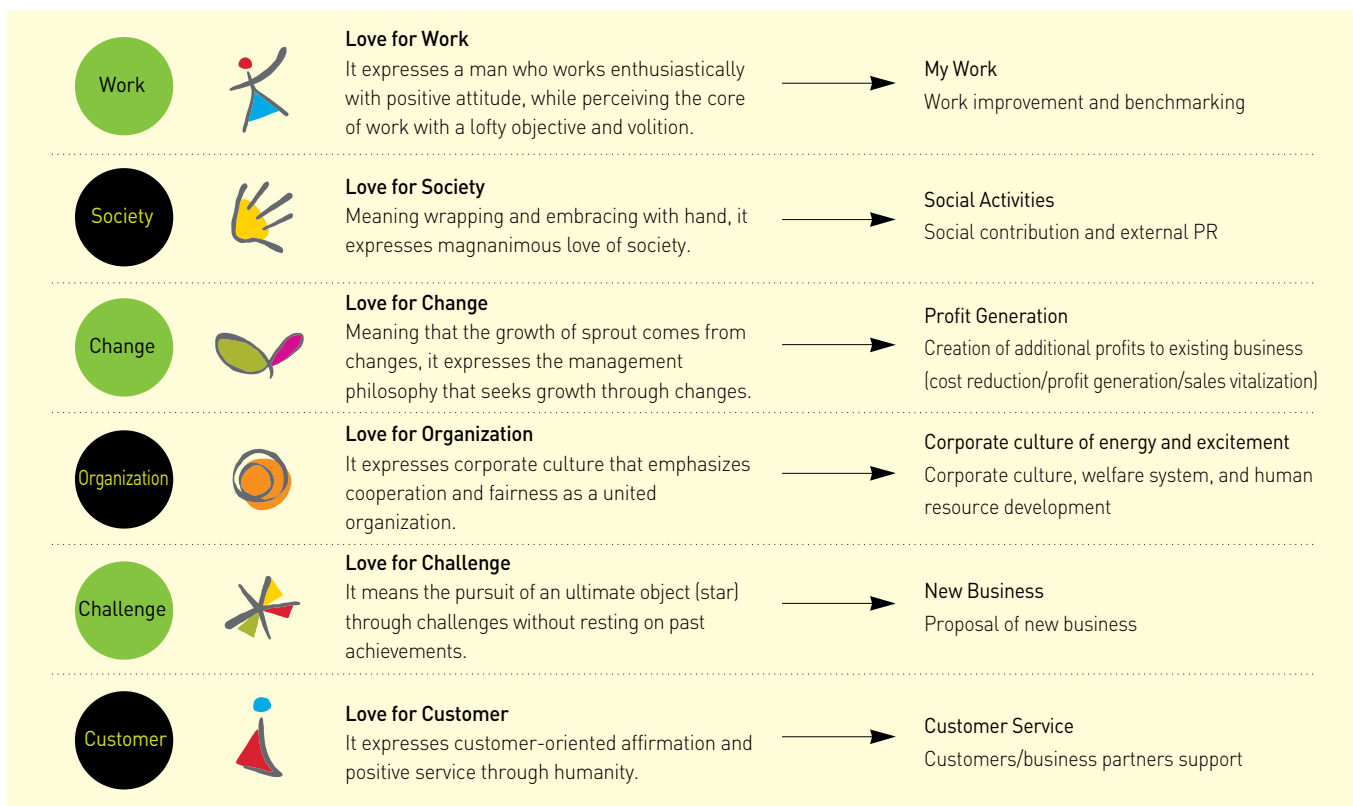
Work

Love for Work
It expresses a man who works enthusiastically with positive attitude, while perceiving the core of work with a lofty objective and volition.

My Work
Work improvement and benchmarking

Society

Love for Society
Meaning wrapping and embracing with hand, it expresses magnanimous love of society.

Social Activities
Social contribution and external PR

Change

Love for Change
Meaning that the growth of sprout comes from changes, it expresses the management philosophy that seeks growth through changes.

Profit Generation
Creation of additional profits to existing business (cost reduction/profit generation/sales vitalization)

Organization

Love for Organization
It expresses corporate culture that emphasizes cooperation and fairness as a united organization.

Corporate culture of energy and excitement
Corporate culture, welfare system, and human resource development

Challenge

Love for Challenge
It means the pursuit of an ultimate object (star) through challenges without resting on past achievements.

New Business
Proposal of new business

Customer

Love for Customer
It expresses customer-oriented affirmation and positive service through humanity.

Customer Service
Customers/business partners support